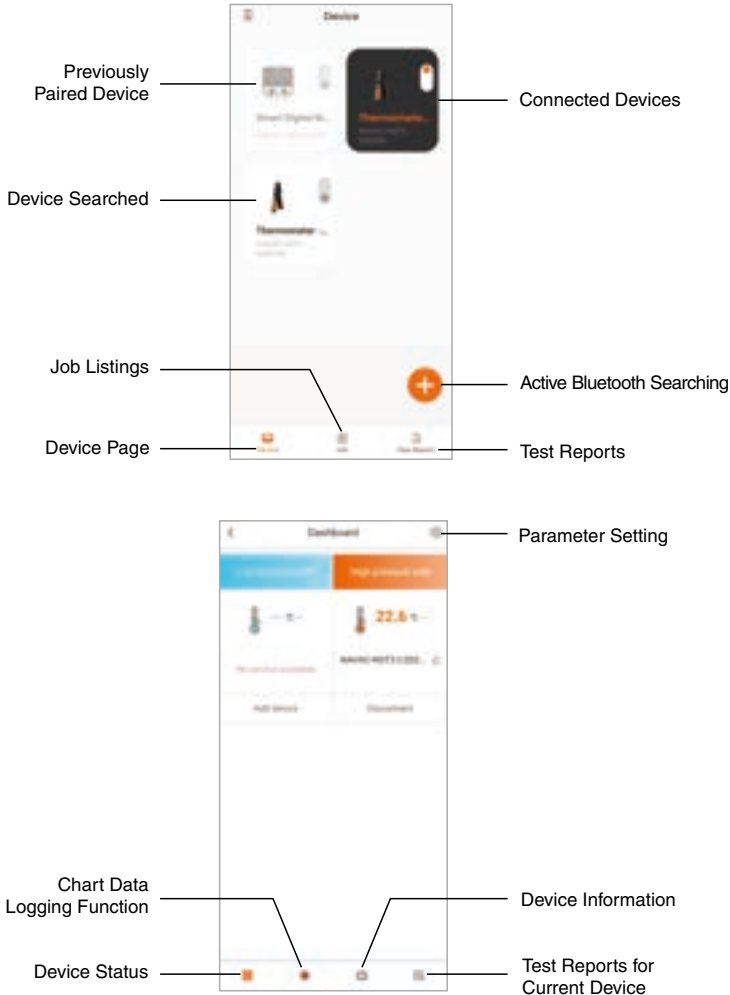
Device

Previously Paired Device

Smart Digital M...

Thermometer...

Connected Devices

Device Searched

Thermometer ...

Job Listings

Active Bluetooth Searching

Device Page

Device

Job

Test Report

Test Reports

Dashboard

Parameter Setting

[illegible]

High pressure side

22.6 ℃

No devices available

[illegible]

Add device

Disconnect

Chart Data Logging Function

Device Information

Device Status

Test Reports for Current Device